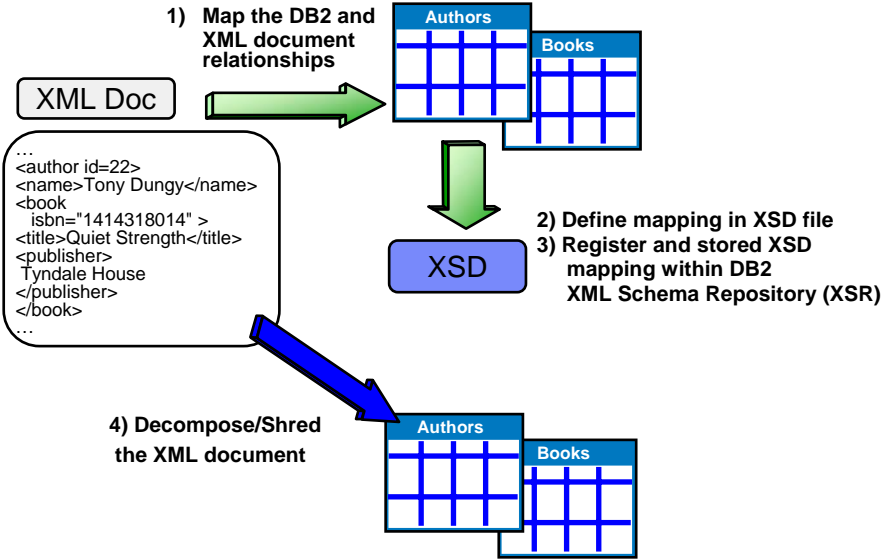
1) Map the DB2 and XML document relationships

Authors

Books

XML Doc

…
<author id=22>
<name>Tony Dungy</name>
<book
isbn="1414318014" >
<title>Quiet Strength</title>
<publisher>
Tyndale House
</publisher>
</book>
…

2) Define mapping in XSD file
3) Register and stored XSD mapping within DB2 XML Schema Repository (XSR)

XSD

4) Decompose/Shred the XML document

Authors

Books